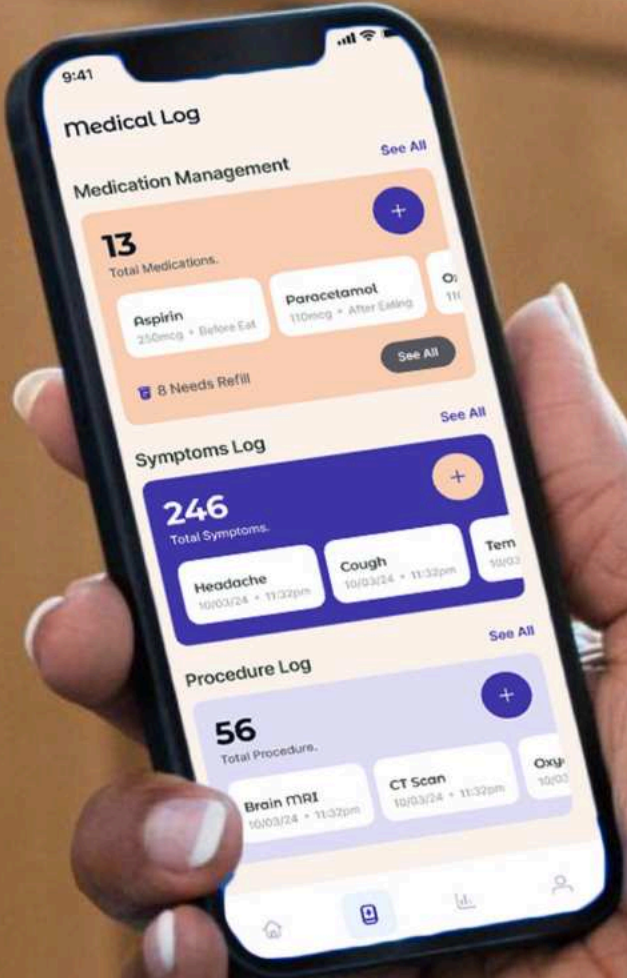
9:41

Medical Log

Medication Management

See All

+

13

Total Medications.

Aspirin

250mcg • Before Eat

Paracetamol

110mcg • After Eating

O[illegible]

11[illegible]

See All

8 Needs Refill

Symptoms Log

See All

+

246

Total Symptoms.

Headache

10/03/24 • 11:32pm

Cough

10/03/24 • 11:32pm

Tem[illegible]

10/03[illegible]

Procedure Log

See All

+

56

Total Procedure.

Brain MRI

10/03/24 • 11:32pm

CT Scan

10/03/24 • 11:32pm

Oxy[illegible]

10/03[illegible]